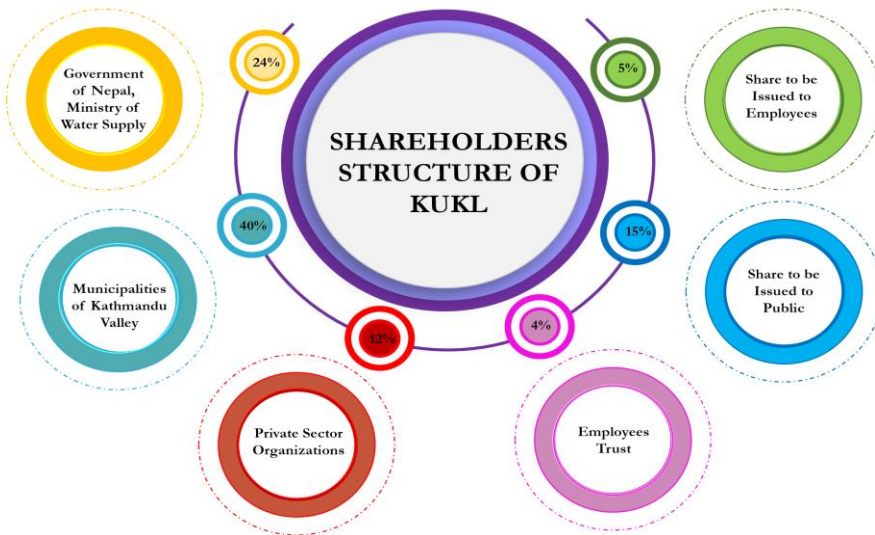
SHAREHOLDERS STRUCTURE OF KUKL

24%

Government of Nepal, Ministry of Water Supply

40%

Municipalities of Kathmandu Valley

12%

Private Sector Organizations

4%

Employees Trust

15%

Share to be Issued to Public

5%

Share to be Issued to Employees